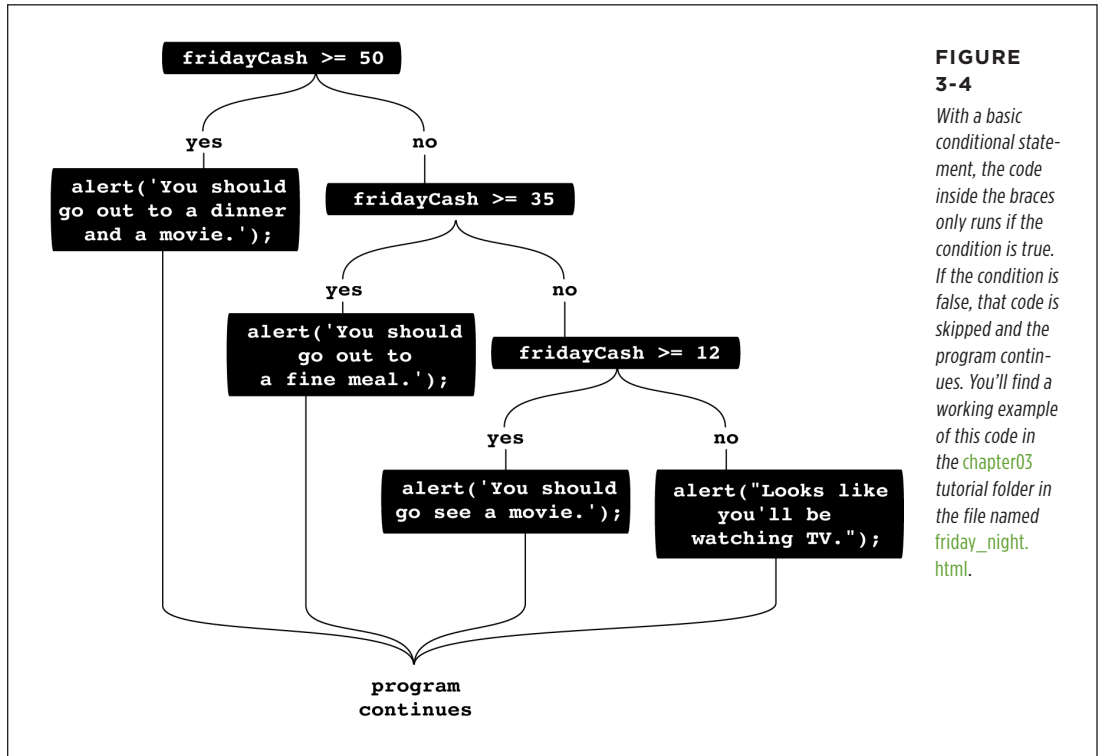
fridayCash >= 50

yes

no

alert('You should go out to a dinner and a movie.');

fridayCash >= 35

yes

no

alert('You should go out to a fine meal.');

fridayCash >= 12

yes

no

alert('You should go see a movie.');

alert("Looks like you'll be watching TV.");

program continues

FIGURE 3-4

With a basic conditional statement, the code inside the braces only runs if the condition is true. If the condition is false, that code is skipped and the program continues. You'll find a working example of this code in the chapter03 tutorial folder in the file named friday_night.html.